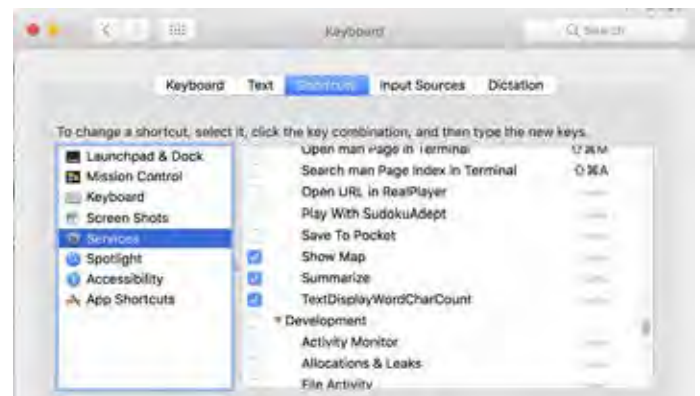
Keyboard

Q Search

Keyboard Text Shortcuts Input Sources Dictation

To change a shortcut, select it, click the key combination, and then type the new keys.

Launchpad & Dock
Mission Control
Keyboard
Screen Shots
Services
Spotlight
Accessibility
App Shortcuts

Open man Page in Terminal ⇧⌘M
Search man Page Index in Terminal ⇧⌘A
Open URL in RealPlayer
Play With SudokuAdept
Save To Pocket
Show Map
Summarize
TextDisplayWordCharCount
▾ Development
Activity Monitor
Allocations & Leaks
File Activity